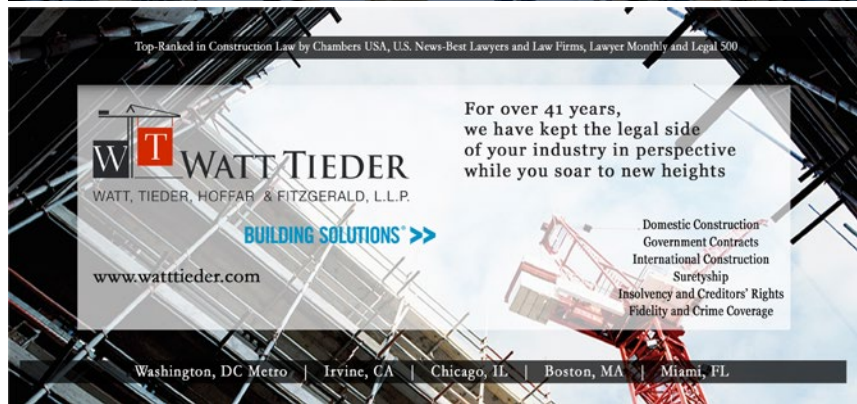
Top-Ranked in Construction Law by Chambers USA, U.S. News-Best Lawyers and Law Firms, Lawyer Monthly and Legal 500

WT WATT TIEDER
WATT, TIEDER, HOFFAR & FITZGERALD, L.L.P.

BUILDING SOLUTIONS® >>

www.watttieder.com

For over 41 years, we have kept the legal side of your industry in perspective while you soar to new heights

Domestic Construction
Government Contracts
International Construction
Suretyship
Insolvency and Creditors' Rights
Fidelity and Crime Coverage

Washington, DC Metro | Irvine, CA | Chicago, IL | Boston, MA | Miami, FL